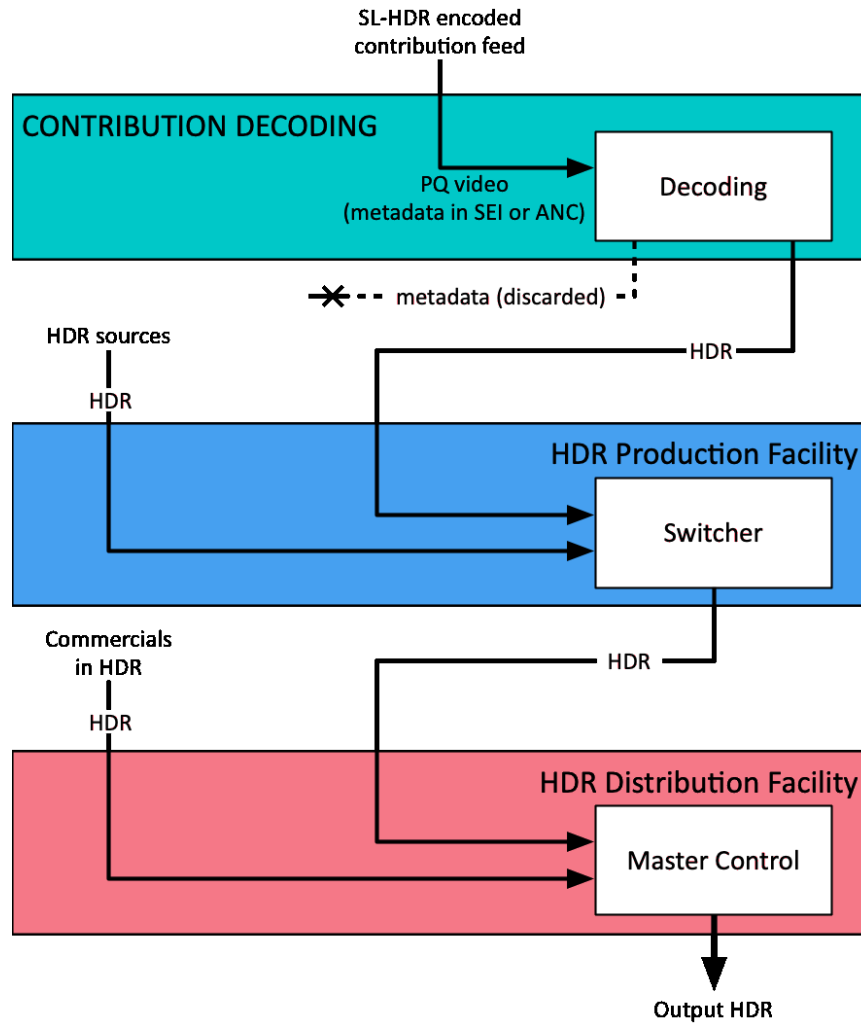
SL-HDR encoded contribution feed

CONTRIBUTION DECODING

PQ video (metadata in SEI or ANC)

Decoding

metadata (discarded)

HDR sources

HDR

HDR

HDR Production Facility

Switcher

Commercials in HDR

HDR

HDR

HDR Distribution Facility

Master Control

Output HDR